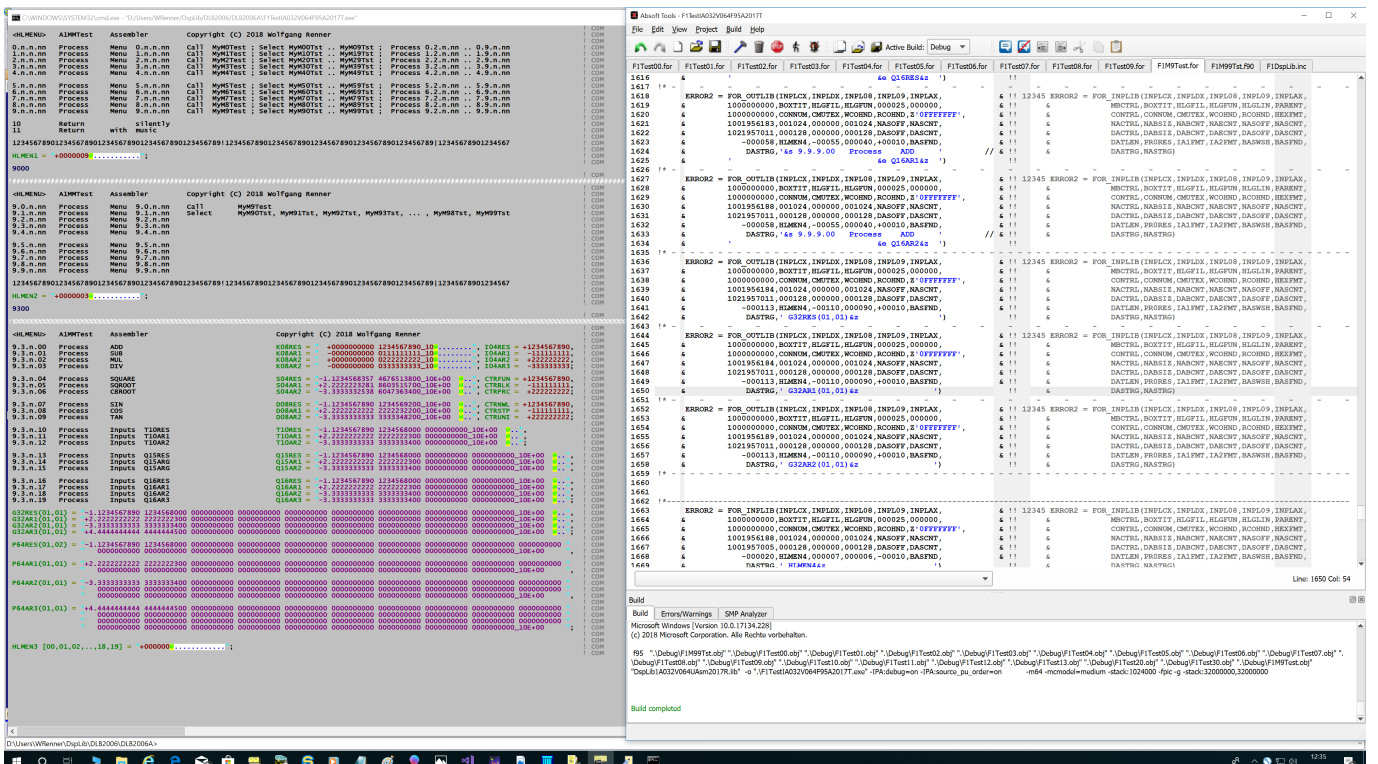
C:\WINDOWS\SYSTEM32\cmd.exe - "D:\Users\WRenner\DspLib\DLB2006\DLB2006A\F1TestIA032V064F95A2017T.exe"

<HLMENU> A1MMTest Assembler Copyright (C) 2018 Wolfgang Renner

0.n.nn Process Menu 0.n.n.nn Call MyM0Test ; Select MyM00Tst .. MyM09Tst ; Process 0.2.n.nn .. 0.9.n.nn
1.n.nn Process Menu 1.n.n.nn Call MyM1Test ; Select MyM10Tst .. MyM19Tst ; Process 1.2.n.nn .. 1.9.n.nn
2.n.nn Process Menu 2.n.n.nn Call MyM2Test ; Select MyM20Tst .. MyM29Tst ; Process 2.2.n.nn .. 2.9.n.nn
3.n.nn Process Menu 3.n.n.nn Call MyM3Test ; Select MyM30Tst .. MyM39Tst ; Process 3.2.n.nn .. 3.9.n.nn
4.n.nn Process Menu 4.n.n.nn Call MyM4Test ; Select MyM40Tst .. MyM49Tst ; Process 4.2.n.nn .. 4.9.n.nn

5.n.nn Process Menu 5.n.n.nn Call MyM5Test ; Select MyM50Tst .. MyM59Tst ; Process 5.2.n.nn .. 5.9.n.nn
6.n.nn Process Menu 6.n.n.nn Call MyM6Test ; Select MyM60Tst .. MyM69Tst ; Process 6.2.n.nn .. 6.9.n.nn
7.n.nn Process Menu 7.n.n.nn Call MyM7Test ; Select MyM70Tst .. MyM79Tst ; Process 7.2.n.nn .. 7.9.n.nn
8.n.nn Process Menu 8.n.n.nn Call MyM8Test ; Select MyM80Tst .. MyM89Tst ; Process 8.2.n.nn .. 8.9.n.nn
9.n.nn Process Menu 9.n.n.nn Call MyM9Test ; Select MyM90Tst .. MyM99Tst ; Process 9.2.n.nn .. 9.9.n.nn

10 Return silently
11 Return with music

1234567890123456789012345678901234567890123456789012345678901234567890123456789012345678901234567

HLMEN1 = +0000009............ ;

9000

<HLMENU> A1MMTest Assembler Copyright (C) 2018 Wolfgang Renner

9.0.n.nn Process Menu 9.0.n.nn Call MyM9Test
9.1.n.nn Process Menu 9.1.n.nn Select MyM90Tst, MyM91Tst, MyM92Tst, MyM93Tst, ... , MyM98Tst, MyM99Tst
9.2.n.nn Process Menu 9.2.n.nn
9.3.n.nn Process Menu 9.3.n.nn
9.4.n.nn Process Menu 9.4.n.nn

9.5.n.nn Process Menu 9.5.n.nn
9.6.n.nn Process Menu 9.6.n.nn
9.7.n.nn Process Menu 9.7.n.nn
9.8.n.nn Process Menu 9.8.n.nn
9.9.n.nn Process Menu 9.9.n.nn

1234567890123456789012345678901234567890123456789012345678901234567890123456789012345678901234567

HLMEN2 = +0000003............ ;

9300

<HLMENU> A1MMTest Assembler Copyright (C) 2018 Wolfgang Renner

9.3.n.00 Process ADD K08RES = +0000000000 1234567890_10
9.3.n.01 Process SUB K08AR1 = -0000000000 0111111111_10 IO4AR1 = -111111111,
9.3.n.02 Process MUL K08AR2 = +0000000000 0222222222_10 IO4AR2 = +222222222,
9.3.n.03 Process DIV K08AR3 = -0000000000 3333333333_10 IO4AR3 = -333333333,

9.3.n.04 Process SQUARE S04RES = -1.1234568357 4676513800_10E+00 CTRFUN = +1234567890,
9.3.n.05 Process SQROOT S04AR1 = +2.2222223281 8603515700_10E+00 CTRBLK = -111111111,
9.3.n.06 Process CBROOT S04AR2 = -3.3333332538 6047363400_10E+00 CTRPRC = +222222222,

9.3.n.07 Process SIN D08RES = -1.1234567890 1234569200_10E+00 CTRNME = +1234567890,
9.3.n.08 Process COS D08AR1 = +2.2222222222 2222232200_10E+00 CTRSTP = -111111111,
9.3.n.09 Process TAN D08AR2 = -3.3333333333 3333348200_10E+00 CTRUNI = +222222222,

9.3.n.10 Process Inputs T10RES T10RES = -1.1234567890 1234568000 0000000000_10E+00
9.3.n.11 Process Inputs T10AR1 T10AR1 = +2.2222222222 2222222300 0000000000_10E+00
9.3.n.12 Process Inputs T10AR2 T10AR2 = -3.3333333333 3333333400 0000000000_10E+00

9.3.n.13 Process Inputs Q15RES Q15RES = -1.1234567890 1234568000 0000000000 0000000000_10E+00
9.3.n.14 Process Inputs Q15AR1 Q15AR1 = +2.2222222222 2222222300 0000000000 0000000000_10E+00
9.3.n.15 Process Inputs Q15ARG Q15AR2 = -3.3333333333 3333333400 0000000000 0000000000_10E+00

9.3.n.16 Process Inputs Q16RES Q16RES = -1.1234567890 1234568000 0000000000 0000000000_10E+00
9.3.n.17 Process Inputs Q16AR1 Q16AR1 = +2.2222222222 2222222300 0000000000 0000000000_10E+00
9.3.n.18 Process Inputs Q16AR2 Q16AR2 = -3.3333333333 3333333400 0000000000 0000000000_10E+00
9.3.n.19 Process Inputs Q16AR3 Q16AR3 = -3.3333333333 3333333400 0000000000 0000000000_10E+00

G32RES(01,01) = -1.1234567890 1234568000 0000000000 0000000000 0000000000 0000000000_10E+00
G32AR1(01,01) = +2.2222222222 2222222300 0000000000 0000000000 0000000000 0000000000_10E+00
G32AR2(01,01) = -3.3333333333 3333333400 0000000000 0000000000 0000000000 0000000000_10E+00
G32AR3(01,01) = +4.4444444444 4444444500 0000000000 0000000000 0000000000 0000000000_10E+00

P64RES(01,02) = -1.1234567890 1234568000 0000000000 0000000000 0000000000 0000000000
0000000000 0000000000 0000000000 0000000000 0000000000_10E+00

P64AR1(01,01) = +2.2222222222 2222222300 0000000000 0000000000 0000000000 0000000000
0000000000 0000000000 0000000000 0000000000 0000000000_10E+00

P64AR2(01,01) = -3.3333333333 3333333400 0000000000 0000000000 0000000000 0000000000
0000000000 0000000000 0000000000 0000000000 0000000000_10E+00

P64AR3(01,01) = +4.4444444444 4444444500 0000000000 0000000000 0000000000 0000000000
0000000000 0000000000 0000000000 0000000000 0000000000_10E+00

HLMEN3 [00,01,02,...,18,19] = +000000............ ;

D:\Users\WRenner\DspLib\DLB2006\DLB2006A>

Absoft Tools - F1TestIA032V064F95A2017T

File Edit View Project Build Help

Active Build: Debug

F1Test00.for F1Test01.for F1Test02.for F1Test03.for F1Test04.for F1Test05.for F1Test06.for F1Test07.for F1Test08.for F1Test09.for F1M9Test.for F1M99Test.f90 F1DspLib.inc

1616 & ' &e Q16RES4z ') !!
1617 !* - - - - - - - - - - - - - - - - - - - - - - - - - - - - - - - - -
1618 ERROR2 = FOR_OUTLIB(INPLCX,INPLDX,INPL08,INPL09,INPLAX, & !! 12345 ERROR2 = FOR_INPLIB(INPLCX,INPLDX,INPL08,INPL09,INPLAX,
1619 & 1000000000,BOXTIT,HLGFIL,HLGFUN,000025,000000, & !! & MBCTRL,BOXTIT,HLGFIL,HLGFUN,HLGLIN,PARENT,
1620 & 1000000000,CONNUM,CMUTEX,WCOHND,RCOHND,Z'0FFFFFFF', & !! & CONTRL,CONNUM,CMUTEX,WCOHND,RCOHND,HEXFMT,
1621 & 1001956183,001024,000000,001024,NASOFF,NASCNT, & !! & NACTRL,NABSIZ,NABCNT,NAECNT,NASOFF,NASCNT,
1622 & 1021957011,000128,000000,000128,DASOFF,DASCNT, & !! & DACTRL,DABSIZ,DABCNT,DAECNT,DASOFF,DASCNT,
1623 & -000058,HLMEN4,-00055,000040,+00010,BASFND, & !! & DATLEN,PRGRES,IA2FMT,IA2FMT,BASWSH,BASFND,
1624 & DASTRG,'&s 9.9.9.00 Process ADD ' // & !! & DASTRG,NASTRG)
1625 & ' &e Q16AR14z ') !!
1626 !* - - - - - - - - - - - - - - - - - - - - - - - - - - - - - - - - -
1627 ERROR2 = FOR_OUTLIB(INPLCX,INPLDX,INPL08,INPL09,INPLAX, & !! 12345 ERROR2 = FOR_INPLIB(INPLCX,INPLDX,INPL08,INPL09,INPLAX,
1628 & 1000000000,BOXTIT,HLGFIL,HLGFUN,000025,000000, & !! & MBCTRL,BOXTIT,HLGFIL,HLGFUN,HLGLIN,PARENT,
1629 & 1000000000,CONNUM,CMUTEX,WCOHND,RCOHND,Z'0FFFFFFF', & !! & CONTRL,CONNUM,CMUTEX,WCOHND,RCOHND,HEXFMT,
1630 & 1001956183,001024,000000,001024,NASOFF,NASCNT, & !! & NACTRL,NABSIZ,NABCNT,NAECNT,NASOFF,NASCNT,
1631 & 1021957011,000128,000000,000128,DASOFF,DASCNT, & !! & DACTRL,DABSIZ,DABCNT,DAECNT,DASOFF,DASCNT,
1632 & -000058,HLMEN4,-00055,000040,+00010,BASFND, & !! & DATLEN,PRGRES,IA2FMT,IA2FMT,BASWSH,BASFND,
1633 & DASTRG,'&s 9.9.9.00 Process ADD ' // & !! & DASTRG,NASTRG)
1634 & ' &e Q16AR24z ') !!
1635 !* - - - - - - - - - - - - - - - - - - - - - - - - - - - - - - - - -
1636 ERROR2 = FOR_OUTLIB(INPLCX,INPLDX,INPL08,INPL09,INPLAX, & !! 12345 ERROR2 = FOR_INPLIB(INPLCX,INPLDX,INPL08,INPL09,INPLAX,
1637 & 1000000000,BOXTIT,HLGFIL,HLGFUN,000025,000000, & !! & MBCTRL,BOXTIT,HLGFIL,HLGFUN,HLGLIN,PARENT,
1638 & 1000000000,CONNUM,CMUTEX,WCOHND,RCOHND,Z'0FFFFFFF', & !! & CONTRL,CONNUM,CMUTEX,WCOHND,RCOHND,HEXFMT,
1639 & 1001956184,001024,000000,001024,NASOFF,NASCNT, & !! & NACTRL,NABSIZ,NABCNT,NAECNT,NASOFF,NASCNT,
1640 & 1021957011,000128,000000,000128,DASOFF,DASCNT, & !! & DACTRL,DABSIZ,DABCNT,DAECNT,DASOFF,DASCNT,
1641 & -000113,HLMEN4,-00110,000090,+00010,BASFND, & !! & DATLEN,PRGRES,IA2FMT,IA2FMT,BASWSH,BASFND,
1642 & DASTRG,' G32RES(01,01)&z ') !! & DASTRG,NASTRG)
1643 !* - - - - - - - - - - - - - - - - - - - - - - - - - - - - - - - - -
1644 ERROR2 = FOR_OUTLIB(INPLCX,INPLDX,INPL08,INPL09,INPLAX, & !! 12345 ERROR2 = FOR_INPLIB(INPLCX,INPLDX,INPL08,INPL09,INPLAX,
1645 & 1000000000,BOXTIT,HLGFIL,HLGFUN,000025,000000, & !! & MBCTRL,BOXTIT,HLGFIL,HLGFUN,HLGLIN,PARENT,
1646 & 1000000000,CONNUM,CMUTEX,WCOHND,RCOHND,Z'0FFFFFFF', & !! & CONTRL,CONNUM,CMUTEX,WCOHND,RCOHND,HEXFMT,
1647 & 1001956185,001024,000000,001024,NASOFF,NASCNT, & !! & NACTRL,NABSIZ,NABCNT,NAECNT,NASOFF,NASCNT,
1648 & 1021957011,000128,000000,000128,DASOFF,DASCNT, & !! & DACTRL,DABSIZ,DABCNT,DAECNT,DASOFF,DASCNT,
1649 & -000113,HLMEN4,-00110,000090,+00010,BASFND, & !! & DATLEN,PRGRES,IA2FMT,IA2FMT,BASWSH,BASFND,
1650 & DASTRG,' G32AR1(01,01)&z ') !! & DASTRG,NASTRG)
1651 !* - - - - - - - - - - - - - - - - - - - - - - - - - - - - - - - - -
1652 ERROR2 = FOR_OUTLIB(INPLCX,INPLDX,INPL08,INPL09,INPLAX, & !! 12345 ERROR2 = FOR_INPLIB(INPLCX,INPLDX,INPL08,INPL09,INPLAX,
1653 & 1000000000,BOXTIT,HLGFIL,HLGFUN,000025,000000, & !! & MBCTRL,BOXTIT,HLGFIL,HLGFUN,HLGLIN,PARENT,
1654 & 1000000000,CONNUM,CMUTEX,WCOHND,RCOHND,Z'0FFFFFFF', & !! & CONTRL,CONNUM,CMUTEX,WCOHND,RCOHND,HEXFMT,
1655 & 1001956189,001024,000000,001024,NASOFF,NASCNT, & !! & NACTRL,NABSIZ,NABCNT,NAECNT,NASOFF,NASCNT,
1656 & 1021957011,000128,000000,000128,DASOFF,DASCNT, & !! & DACTRL,DABSIZ,DABCNT,DAECNT,DASOFF,DASCNT,
1657 & -000113,HLMEN4,-00110,000090,+00010,BASFND, & !! & DATLEN,PRGRES,IA2FMT,IA2FMT,BASWSH,BASFND,
1658 & DASTRG,' G32AR2(01,01)&z ') !! & DASTRG,NASTRG)
1659 !* - - - - - - - - - - - - - - - - - - - - - - - - - - - - - - - - -
1660
1661
1662 !*- - - - - - - - - - - - - - - - - - - - - - - - - - - - - - - - - -
1663 ERROR2 = FOR_INPLIB(INPLCX,INPLDX,INPL08,INPL09,INPLAX, & !! 12345 ERROR2 = FOR_INPLIB(INPLCX,INPLDX,INPL08,INPL09,INPLAX,
1664 & 1000000000,BOXTIT,HLGFIL,HLGFUN,000025,000000, & !! & MBCTRL,BOXTIT,HLGFIL,HLGFUN,HLGLIN,PARENT,
1665 & 1000000000,CONNUM,CMUTEX,WCOHND,RCOHND,Z'0FFFFFFF', & !! & CONTRL,CONNUM,CMUTEX,WCOHND,RCOHND,HEXFMT,
1666 & 1001956188,001024,000000,001024,NASOFF,NASCNT, & !! & NACTRL,NABSIZ,NABCNT,NAECNT,NASOFF,NASCNT,
1667 & 1021957005,000128,000000,000128,DASOFF,DASCNT, & !! & DACTRL,DABSIZ,DABCNT,DAECNT,DASOFF,DASCNT,
1668 & -000020,HLMEN4,000007,000006,-00010,BASFND, & !! & DATLEN,PRGRES,IA2FMT,IA2FMT,BASWSH,BASFND,
1669 & DASTRG,' HLMEN4&z & !! & DASTRG,NASTRG)

Line: 1650 Col: 54

Build

Build Errors/Warnings SMP Analyzer

Microsoft Windows [Version 10.0.17134.228]
(c) 2018 Microsoft Corporation. Alle Rechte vorbehalten.

f95 ".\Debug\F1M99Test.obj" ".\Debug\F1Test00.obj" ".\Debug\F1Test01.obj" ".\Debug\F1Test02.obj" ".\Debug\F1Test03.obj" ".\Debug\F1Test04.obj" ".\Debug\F1Test05.obj" ".\Debug\F1Test06.obj" ".\Debug\F1Test07.obj" ".\Debug\F1Test08.obj" ".\Debug\F1Test09.obj" ".\Debug\F1Test10.obj" ".\Debug\F1Test11.obj" ".\Debug\F1Test12.obj" ".\Debug\F1Test13.obj" ".\Debug\F1Test20.obj" ".\Debug\F1Test30.obj" ".\Debug\F1M9Test.obj" "DspLib1A032V064UAsm2017R.lib" -o ".\F1TestIA032V064F95A2017T.exe" -IPA:debug=on -IPA:source_pu_order=on -m64 -mcmodel=medium -stack:1024000 -fpic -g -stack:32000000,32000000

Build completed

12:35